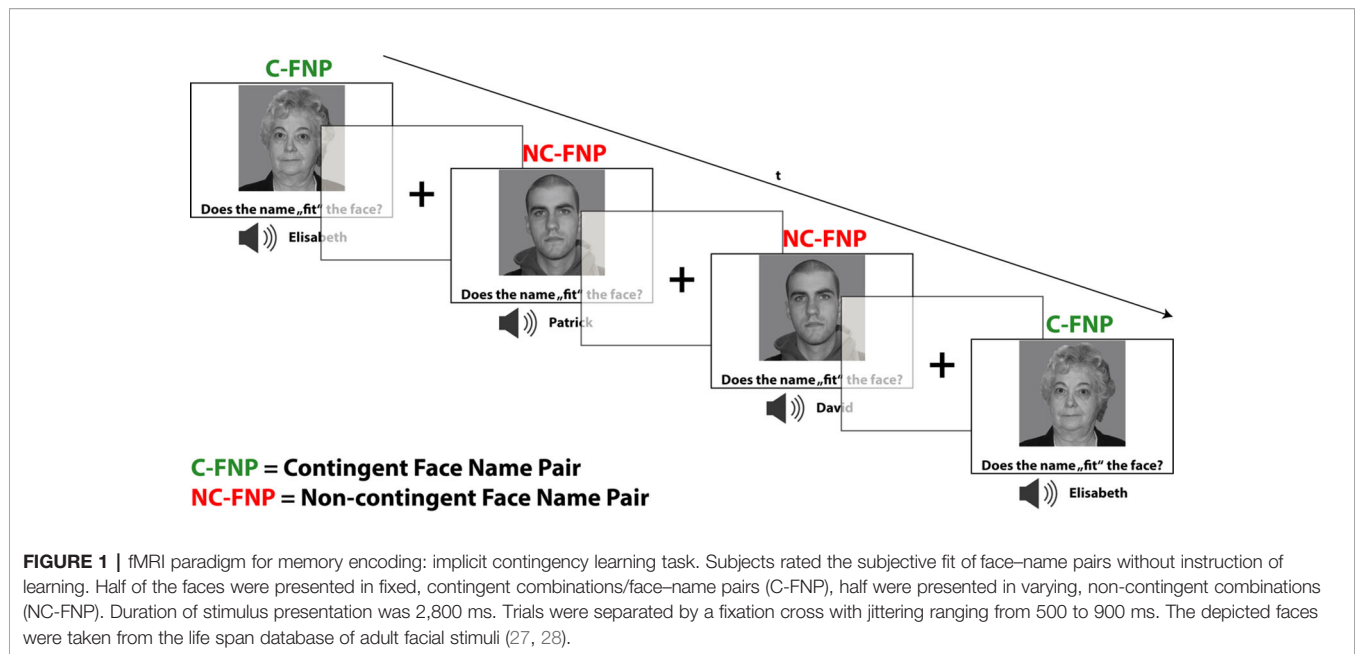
C-FNP

Does the name „fit" the face?

Elisabeth

+

NC-FNP

Does the name „fit" the face?

Patrick

+

NC-FNP

Does the name „fit" the face?

David

+

C-FNP

Does the name „fit" the face?

Elisabeth

t

C-FNP = Contingent Face Name Pair
NC-FNP = Non-contingent Face Name Pair

FIGURE 1 | fMRI paradigm for memory encoding: implicit contingency learning task. Subjects rated the subjective fit of face–name pairs without instruction of learning. Half of the faces were presented in fixed, contingent combinations/face–name pairs (C-FNP), half were presented in varying, non-contingent combinations (NC-FNP). Duration of stimulus presentation was 2,800 ms. Trials were separated by a fixation cross with jittering ranging from 500 to 900 ms. The depicted faces were taken from the life span database of adult facial stimuli (27, 28).